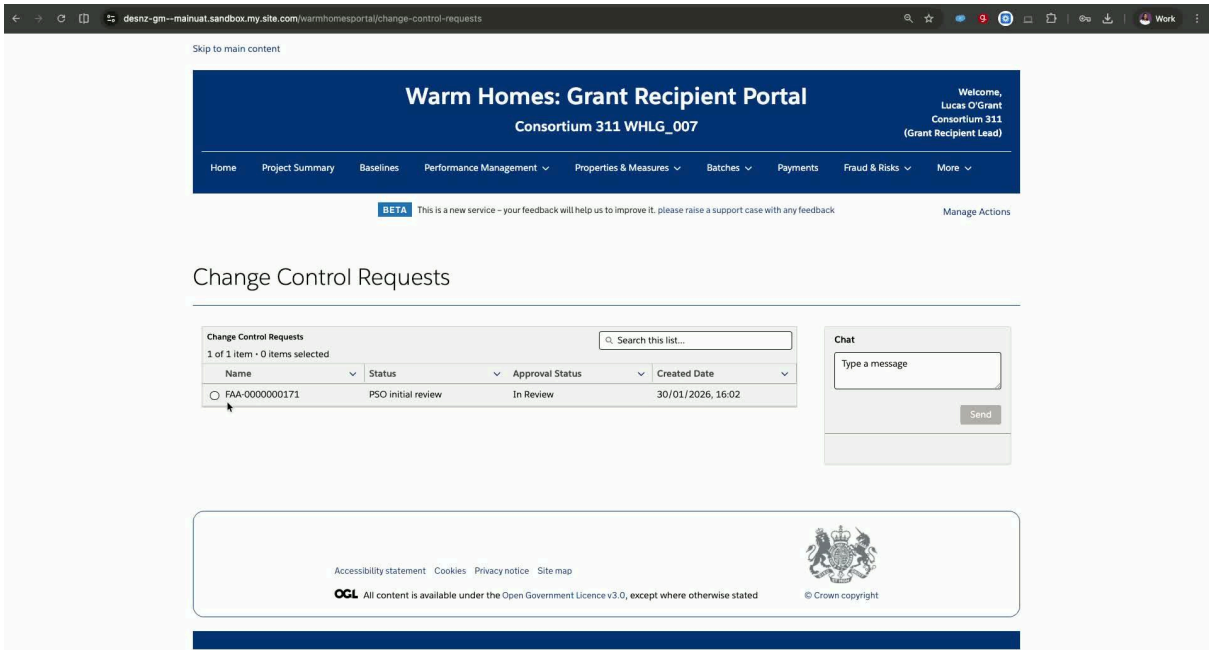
desnz-gm--mainuat.sandbox.my.site.com/warmhomesportal/change-control-requests

Work

Skip to main content

Warm Homes: Grant Recipient Portal

Consortium 311 WHLG_007

Welcome, Lucas O'Grant Consortium 311 (Grant Recipient Lead)

Home Project Summary Baselines Performance Management ⌄ Properties & Measures ⌄ Batches ⌄ Payments Fraud & Risks ⌄ More ⌄

BETA This is a new service – your feedback will help us to improve it. please raise a support case with any feedback

Manage Actions

Change Control Requests

Change Control Requests
1 of 1 item • 0 items selected

Search this list...

| Name | Status | Approval Status | Created Date |
|---|---|---|---|
| FAA-0000000171 | PSO initial review | In Review | 30/01/2026, 16:02 |

Chat

Type a message

Send

Accessibility statement Cookies Privacy notice Site map

OGL All content is available under the Open Government Licence v3.0, except where otherwise stated

© Crown copyright